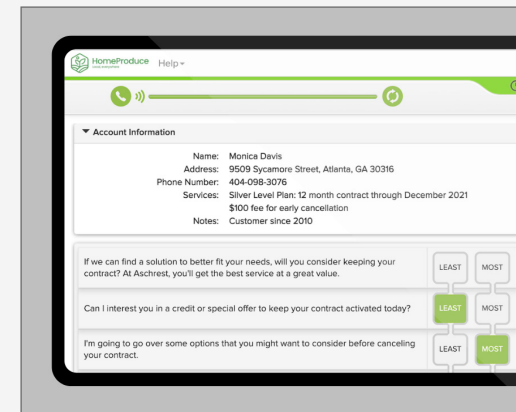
HomeProduce Help▾

▼ Account Information

Name: Monica Davis
Address: 9509 Sycamore Street, Atlanta, GA 30316
Phone Number: 404-098-3076
Services: Silver Level Plan: 12 month contract through December 2021
$100 fee for early cancellation
Notes: Customer since 2010

If we can find a solution to better fit your needs, will you consider keeping your contract? At Aschrest, you'll get the best service at a great value.
LEAST MOST

Can I interest you in a credit or special offer to keep your contract activated today?
LEAST MOST

I'm going to go over some options that you might want to consider before canceling your contract.
LEAST MOST